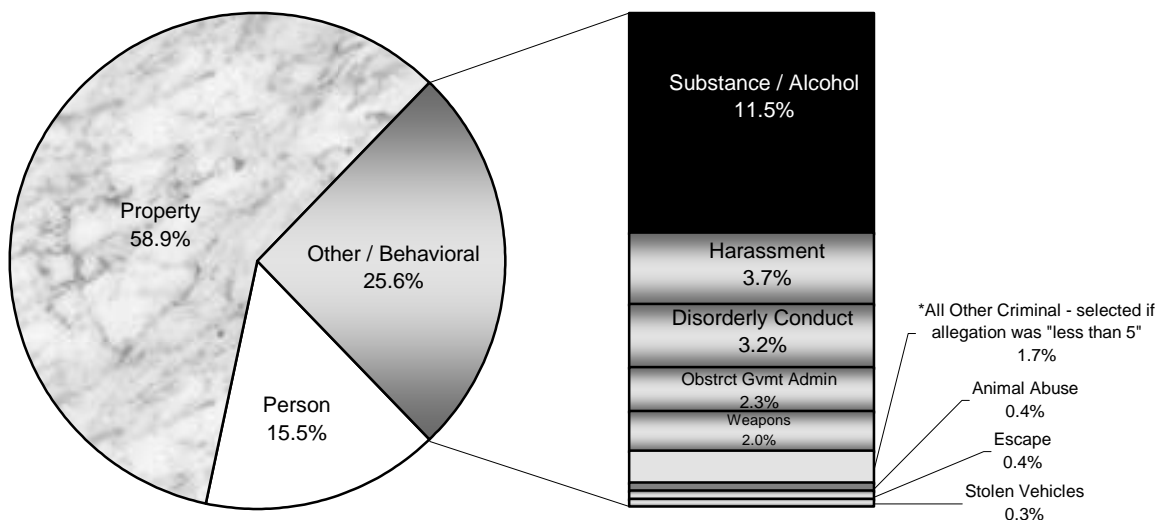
Property
58.9%

Other / Behavioral
25.6%

Person
15.5%

Substance / Alcohol
11.5%

Harassment
3.7%

Disorderly Conduct
3.2%

Obstrct Gvmt Admin
2.3%

Weapons
2.0%

*All Other Criminal - selected if allegation was "less than 5"
1.7%

Animal Abuse
0.4%

Escape
0.4%

Stolen Vehicles
0.3%